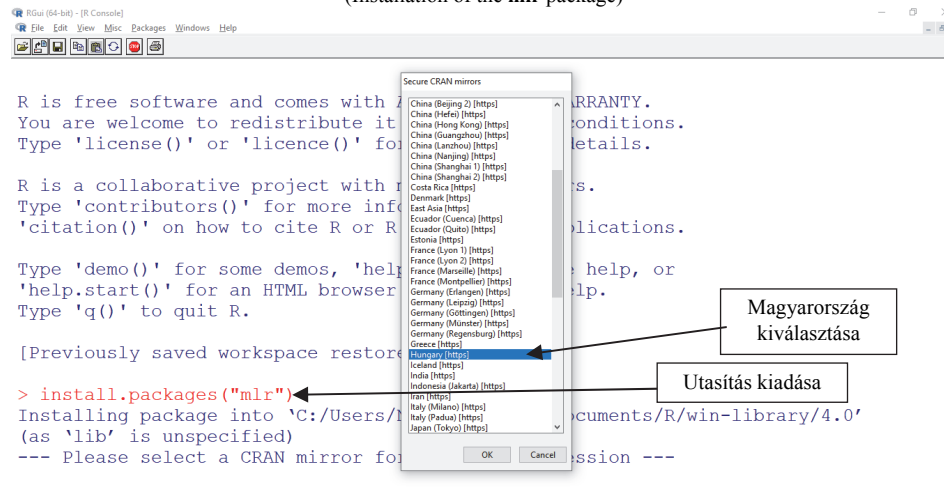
(Installation of the mlr package)

RGui (64-bit) - [R Console]

File Edit View Misc Packages Windows Help

R is free software and comes with A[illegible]ARRANTY.
You are welcome to redistribute it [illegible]conditions.
Type 'license()' or 'licence()' for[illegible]details.

R is a collaborative project with m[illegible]s.
Type 'contributors()' for more info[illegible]
'citation()' on how to cite R or R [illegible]plications.

Type 'demo()' for some demos, 'help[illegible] help, or
'help.start()' for an HTML browser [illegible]elp.
Type 'q()' to quit R.

[Previously saved workspace restore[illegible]

> install.packages("mlr")
Installing package into 'C:/Users/N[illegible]ocuments/R/win-library/4.0'
(as 'lib' is unspecified)
--- Please select a CRAN mirror for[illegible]ession ---

Secure CRAN mirrors
China (Beijing 2) [https]
China (Hefei) [https]
China (Hong Kong) [https]
China (Guangzhou) [https]
China (Lanzhou) [https]
China (Nanjing) [https]
China (Shanghai 1) [https]
China (Shanghai 2) [https]
Costa Rica [https]
Denmark [https]
East Asia [https]
Ecuador (Cuenca) [https]
Ecuador (Quito) [https]
Estonia [https]
France (Lyon 1) [https]
France (Lyon 2) [https]
France (Marseille) [https]
France (Montpellier) [https]
Germany (Erlangen) [https]
Germany (Leipzig) [https]
Germany (Göttingen) [https]
Germany (Münster) [https]
Germany (Regensburg) [https]
Greece [https]
Hungary [https]
Iceland [https]
India [https]
Indonesia (Jakarta) [https]
Iran [https]
Italy (Milano) [https]
Italy (Padua) [https]
Japan (Tokyo) [https]
OK
Cancel

Magyarország kiválasztása

Utasítás kiadása